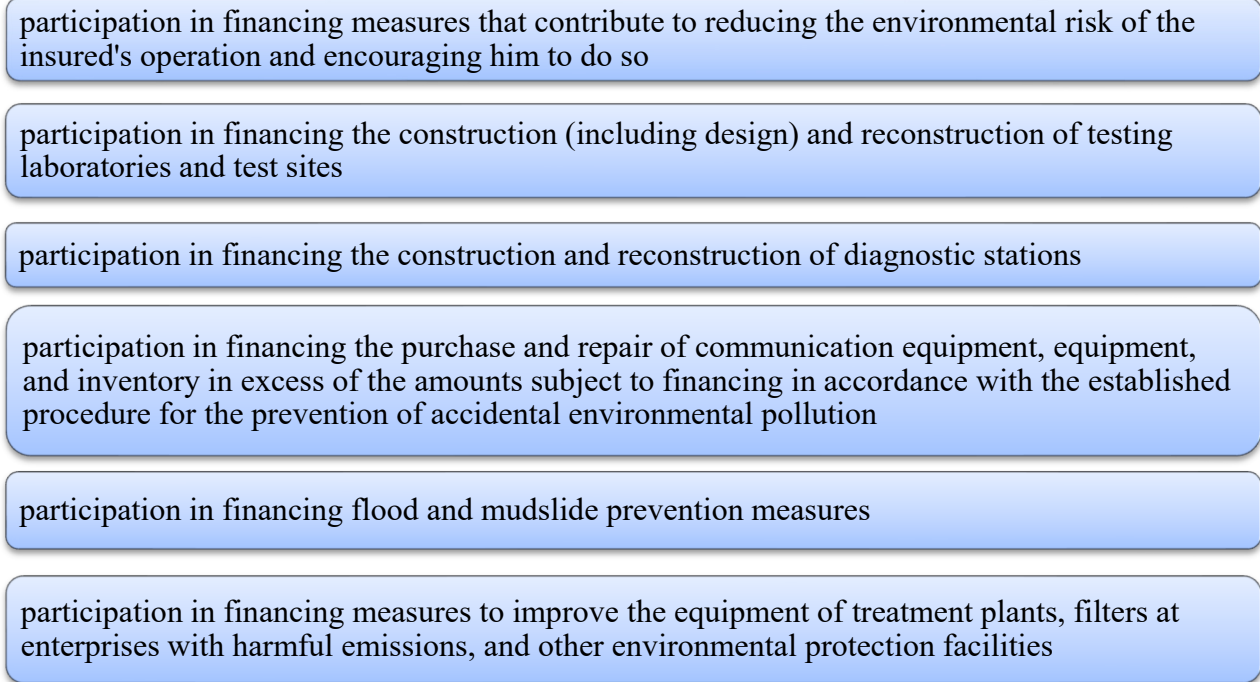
participation in financing measures that contribute to reducing the environmental risk of the insured's operation and encouraging him to do so

participation in financing the construction (including design) and reconstruction of testing laboratories and test sites

participation in financing the construction and reconstruction of diagnostic stations

participation in financing the purchase and repair of communication equipment, equipment, and inventory in excess of the amounts subject to financing in accordance with the established procedure for the prevention of accidental environmental pollution

participation in financing flood and mudslide prevention measures

participation in financing measures to improve the equipment of treatment plants, filters at enterprises with harmful emissions, and other environmental protection facilities